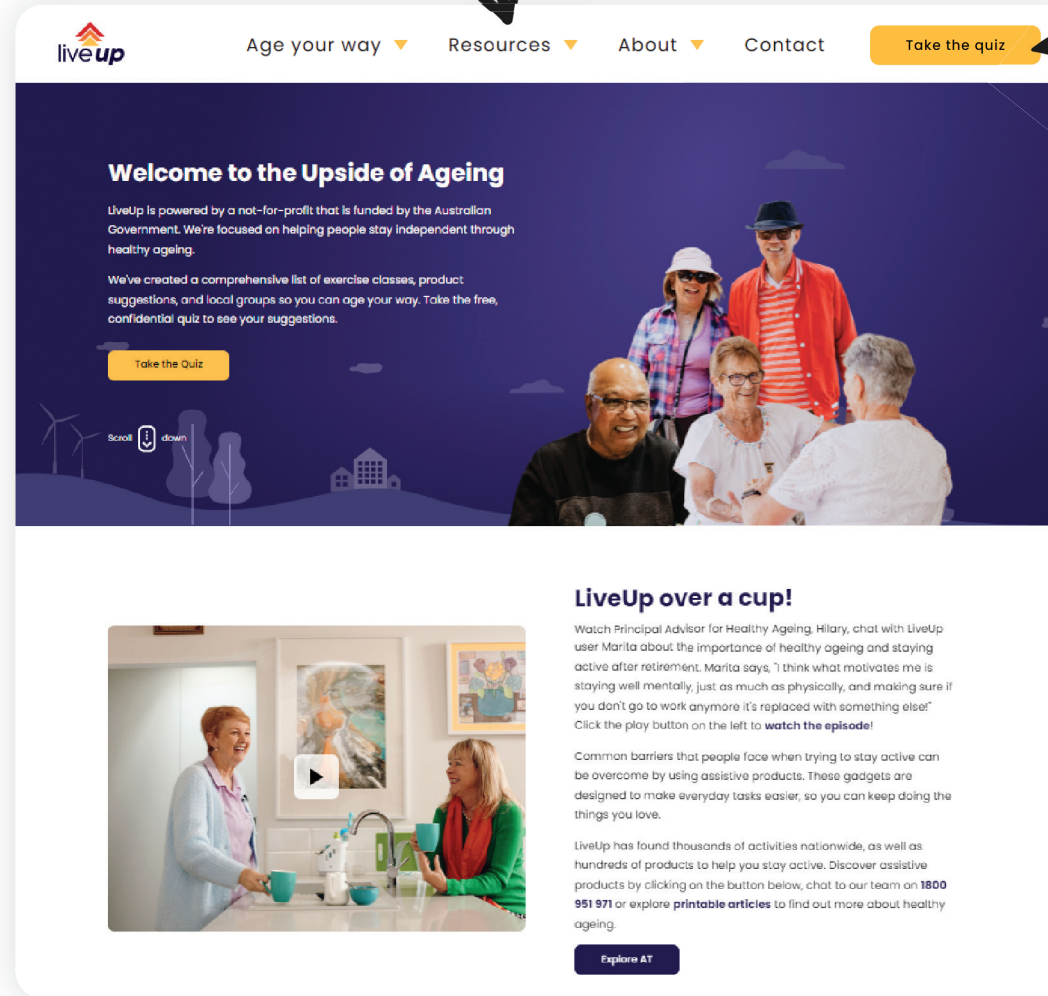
liveup

Age your way Resources About Contact Take the quiz

Welcome to the Upside of Ageing

LiveUp is powered by a not-for-profit that is funded by the Australian Government. We're focused on helping people stay independent through healthy ageing.

We've created a comprehensive list of exercise classes, product suggestions, and local groups so you can age your way. Take the free, confidential quiz to see your suggestions.

Take the Quiz

Scroll down

LiveUp over a cup!

Watch Principal Advisor for Healthy Ageing, Hilary, chat with LiveUp user Marita about the importance of healthy ageing and staying active after retirement. Marita says, "I think what motivates me is staying well mentally, just as much as physically, and making sure if you don't go to work anymore it's replaced with something else!" Click the play button on the left to watch the episode!

Common barriers that people face when trying to stay active can be overcome by using assistive products. These gadgets are designed to make everyday tasks easier, so you can keep doing the things you love.

LiveUp has found thousands of activities nationwide, as well as hundreds of products to help you stay active. Discover assistive products by clicking on the button below, chat to our team on 1800 951 971 or explore printable articles to find out more about healthy ageing.

Explore AT